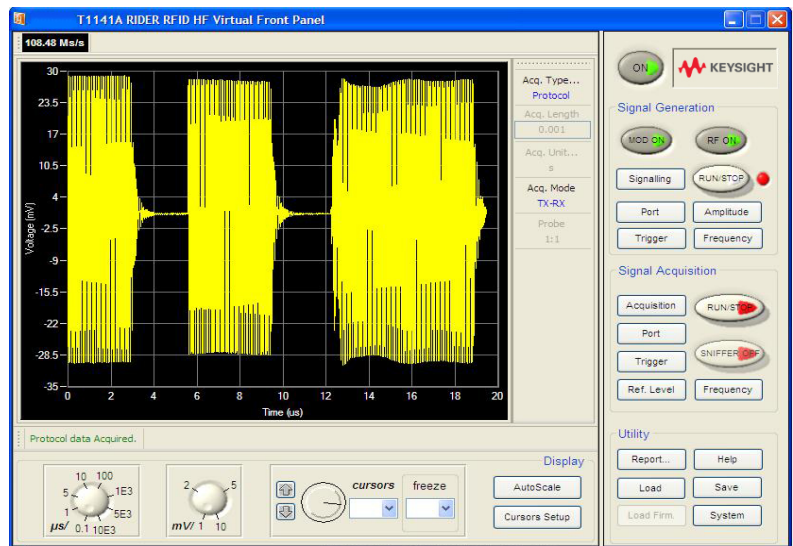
T1141A RIDER RFID HF Virtual Front Panel

108.48 Ms/s

30
23.5
17
10.5
4
-2.5
-9
-15.5
-22
-28.5
-35

Voltage (mV)

0 2 4 6 8 10 12 14 16 18 20
Time (us)

Acq. Type...
Protocol
Acq. Length
0.001
Acq. Unit...
s
Acq. Mode
TX-RX
Probe
1:1

Protocol data Acquired.

Display

10 100
5 1E3
1 5E3
0.1 10E3
μs/

2 5
mV/ 1 10

cursors
freeze

AutoScale
Cursors Setup

ON
KEYSIGHT

Signal Generation
MOD ON
RF ON
Signalling
RUN/STOP
Port
Amplitude
Trigger
Frequency

Signal Acquisition
Acquisition
RUN/STOP
Port
Trigger
SNIFFER OFF
Ref. Level
Frequency

Utility
Report...
Help
Load
Save
Load Firm.
System